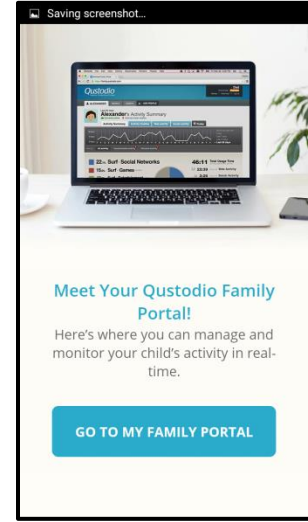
Saving screenshot...

Qustodio

Alexander's Activity Summary

22m Surf · Social Networks

15m Surf · Games

46:11

Meet Your Qustodio Family Portal!

Here's where you can manage and monitor your child's activity in real-time.

GO TO MY FAMILY PORTAL